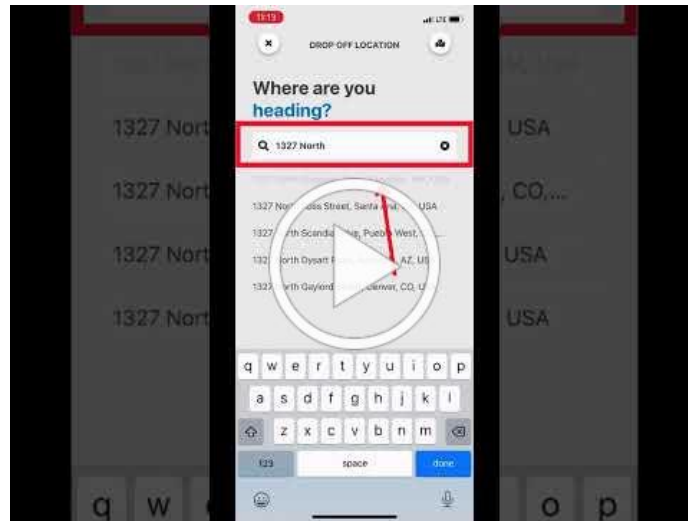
11:13

LTE

DROP OFF LOCATION

Where are you heading?

1327 North

1327 North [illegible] Street, Santa Ana, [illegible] USA

1327 North Scandia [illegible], Pueblo West, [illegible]

1327 North Dysart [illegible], AZ, US

1327 North Gaylord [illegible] Denver, CO, U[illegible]

q w e r t y u i o p
a s d f g h j k l
z x c v b n m
123 space done

1327 Nort USA
1327 Nort , CO,...
1327 Nort USA
1327 Nort USA

q w o p